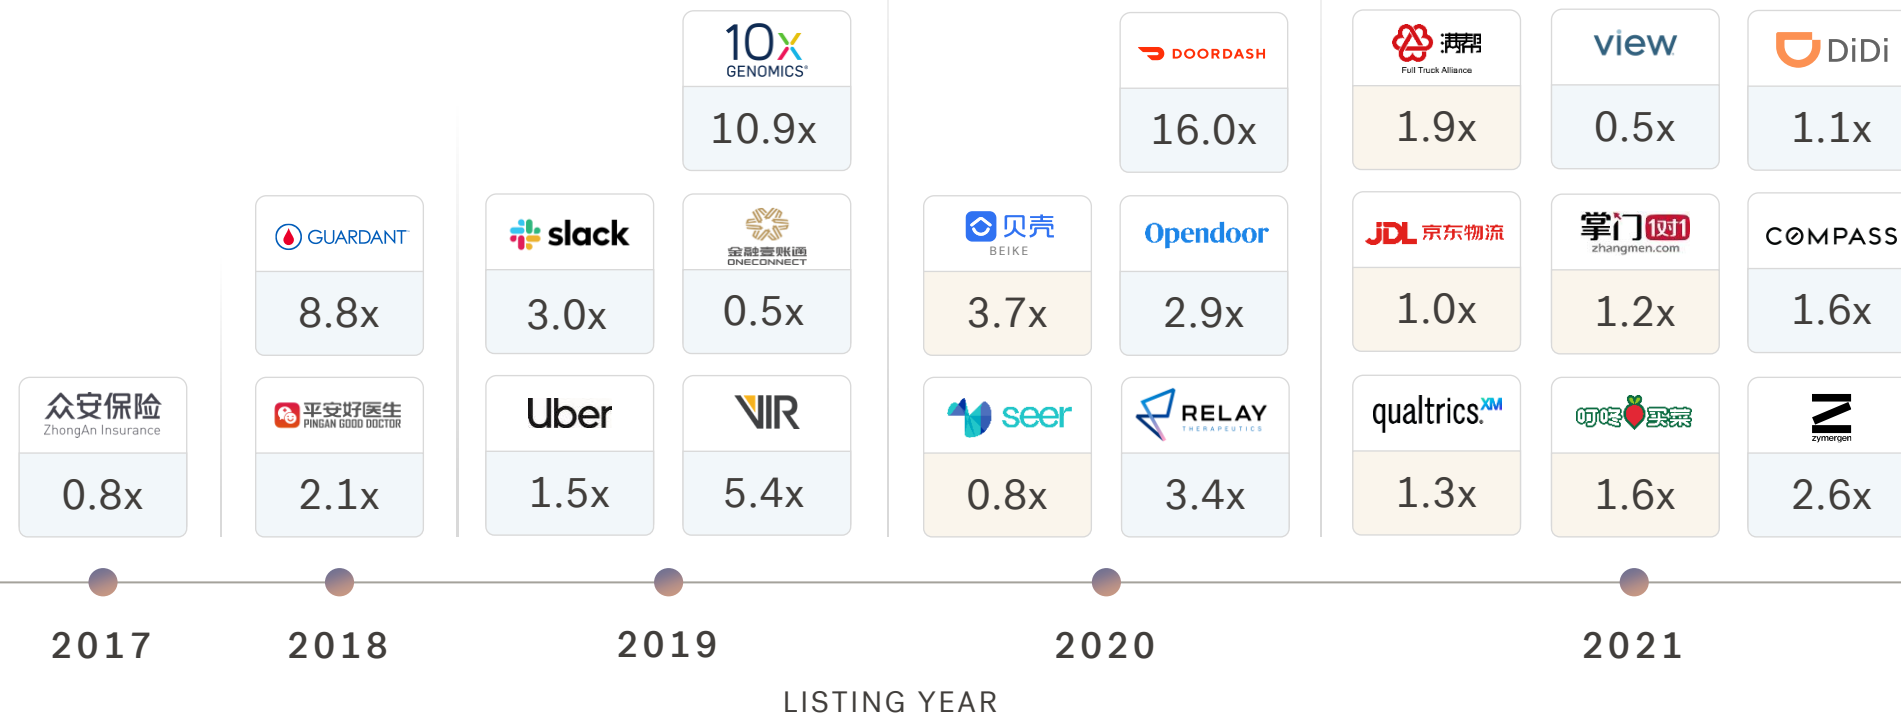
10x GENOMICS
10.9x

DOORDASH
16.0x

满帮 Full Truck Alliance
1.9x

view
0.5x

DiDi
1.1x

GUARDANT
8.8x

slack
3.0x

金融壹账通 ONECONNECT
0.5x

贝壳 BEIKE
3.7x

Opendoor
2.9x

JDL 京东物流
1.0x

掌门1对1 zhangmen.com
1.2x

COMPASS
1.6x

众安保险 ZhongAn Insurance
0.8x

平安好医生 PINGAN GOOD DOCTOR
2.1x

Uber
1.5x

VIR
5.4x

seer
0.8x

RELAY THERAPEUTICS
3.4x

qualtrics XM
1.3x

叮咚买菜
1.6x

zymergen
2.6x

2017

2018

2019

2020

2021

LISTING YEAR